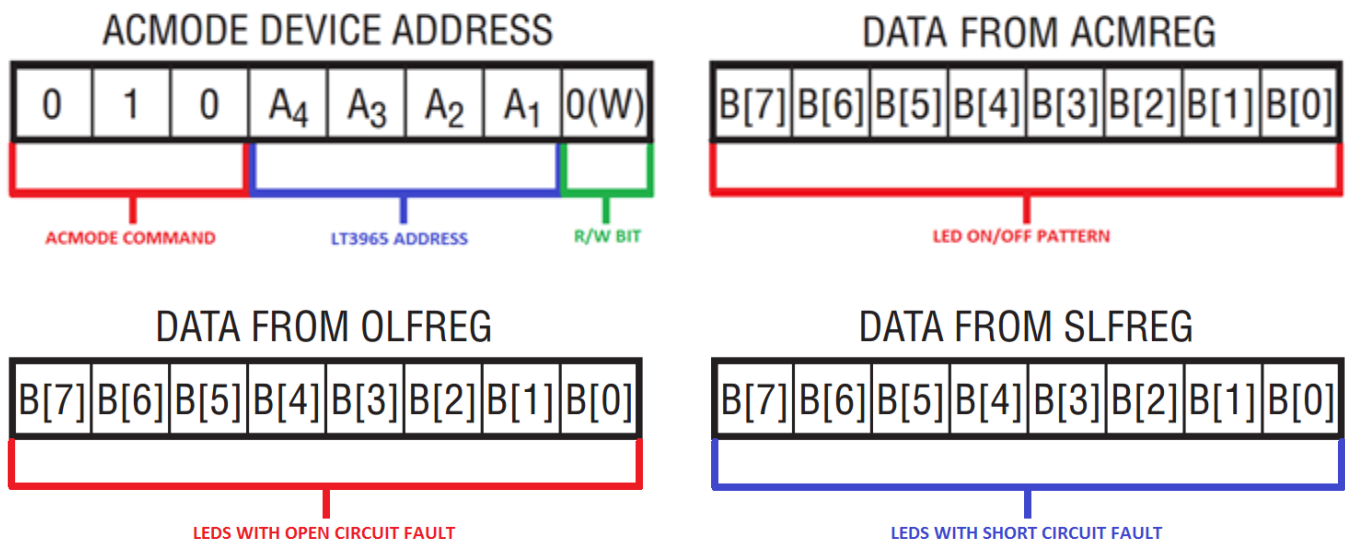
ACMODE DEVICE ADDRESS

| 0 | 1 | 0 | $A_4$ | $A_3$ | $A_2$ | $A_1$ | 0(W) |
|---|---|---|---|---|---|---|---|

ACMODE COMMAND

LT3965 ADDRESS

R/W BIT

DATA FROM ACMREG

| B[7] | B[6] | B[5] | B[4] | B[3] | B[2] | B[1] | B[0] |
|---|---|---|---|---|---|---|---|

LED ON/OFF PATTERN

DATA FROM OLFREG

| B[7] | B[6] | B[5] | B[4] | B[3] | B[2] | B[1] | B[0] |
|---|---|---|---|---|---|---|---|

LEDS WITH OPEN CIRCUIT FAULT

DATA FROM SLFREG

| B[7] | B[6] | B[5] | B[4] | B[3] | B[2] | B[1] | B[0] |
|---|---|---|---|---|---|---|---|

LEDS WITH SHORT CIRCUIT FAULT